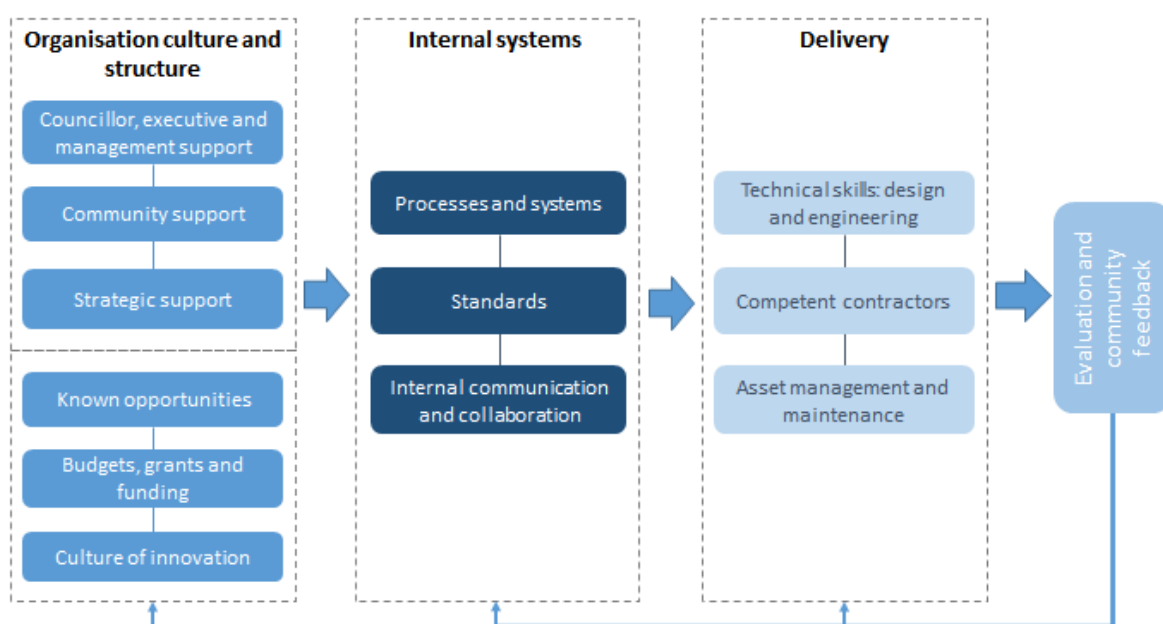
Organisation culture and structure

Councillor, executive and management support

Community support

Strategic support

Known opportunities

Budgets, grants and funding

Culture of innovation

Internal systems

Processes and systems

Standards

Internal communication and collaboration

Delivery

Technical skills: design and engineering

Competent contractors

Asset management and maintenance

Evaluation and community feedback